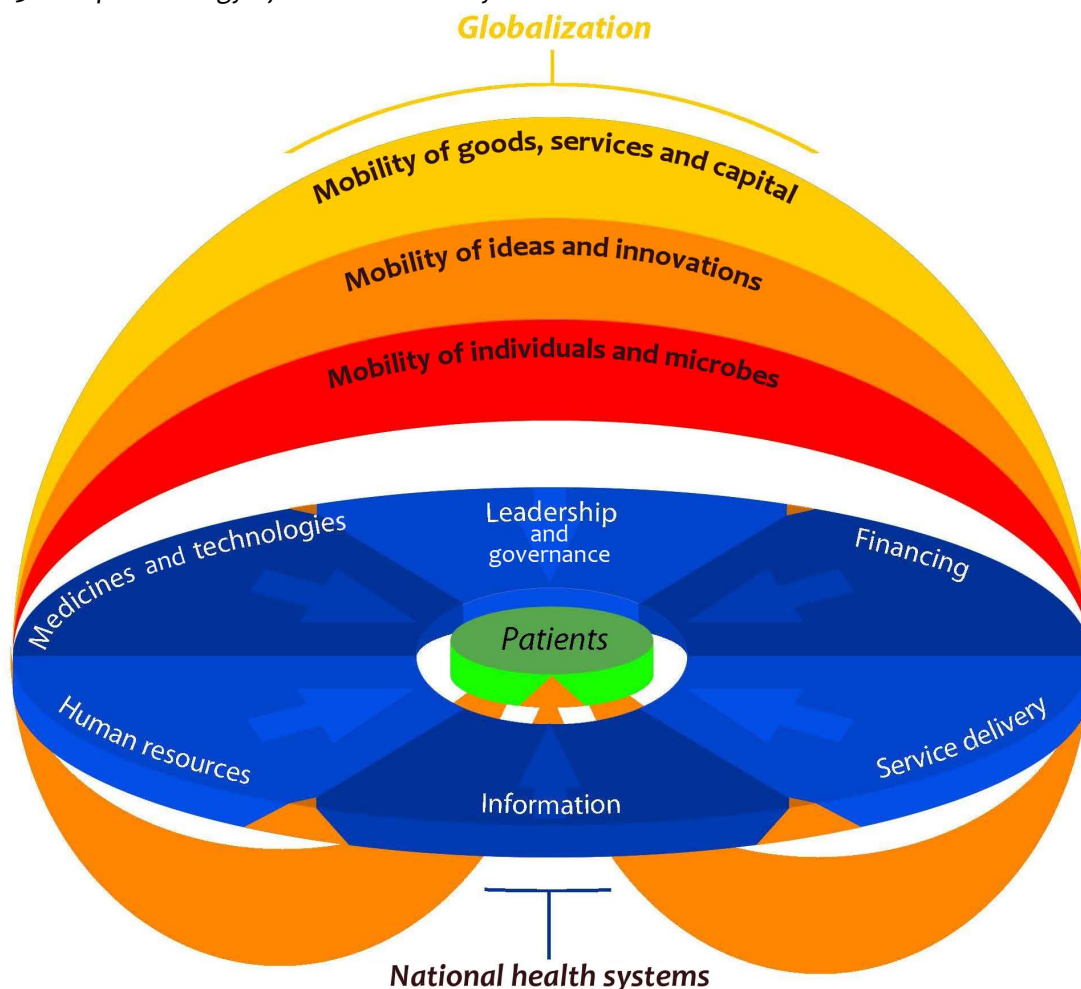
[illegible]

Globalization

Mobility of goods, services and capital

Mobility of ideas and innovations

Mobility of individuals and microbes

Medicines and technologies

Leadership and governance

Financing

Patients

Human resources

Service delivery

Information

National health systems